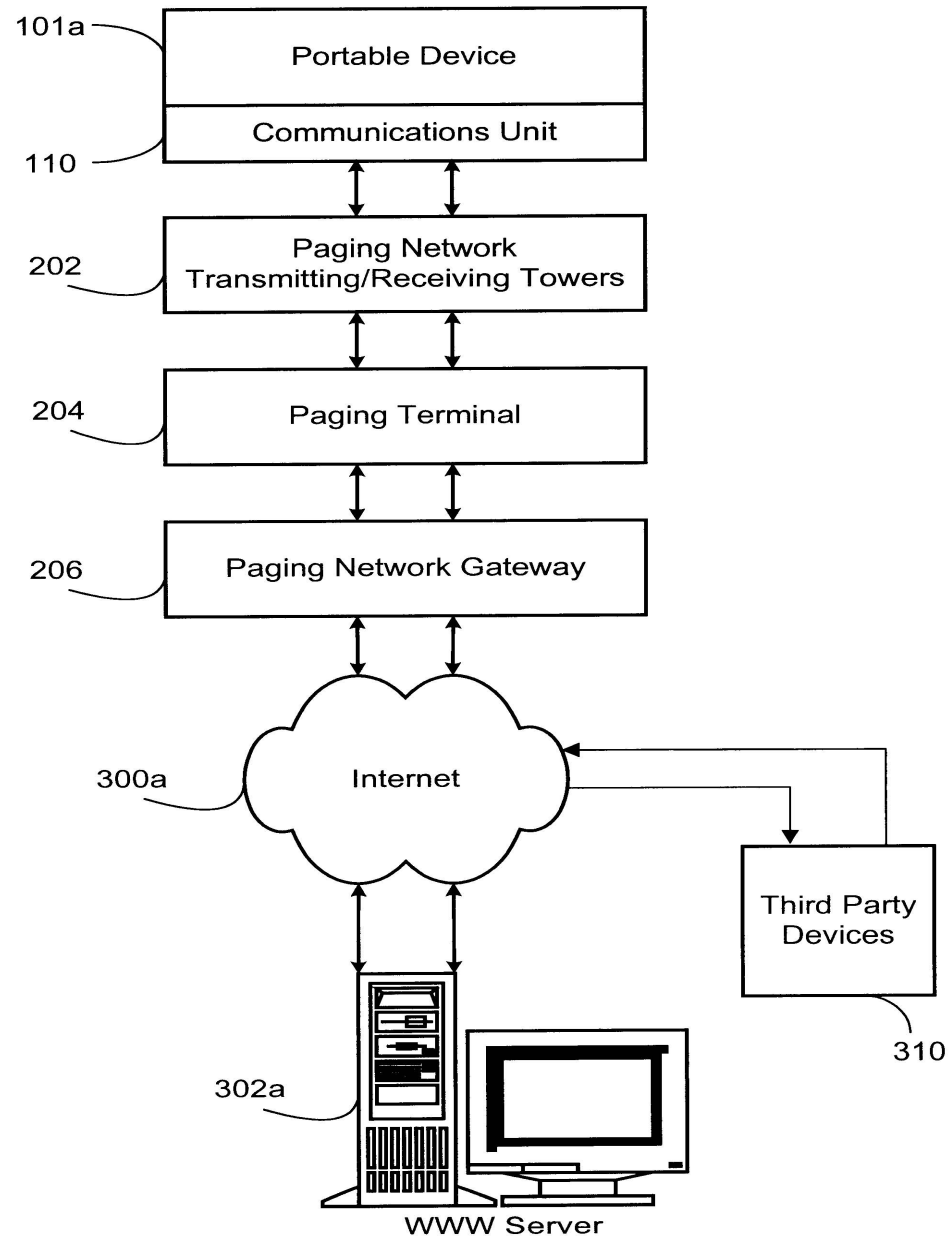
101a

Portable Device

Communications Unit

110

202

Paging Network
Transmitting/Receiving Towers

204

Paging Terminal

206

Paging Network Gateway

300a

Internet

Third Party
Devices

310

302a

WWW Server